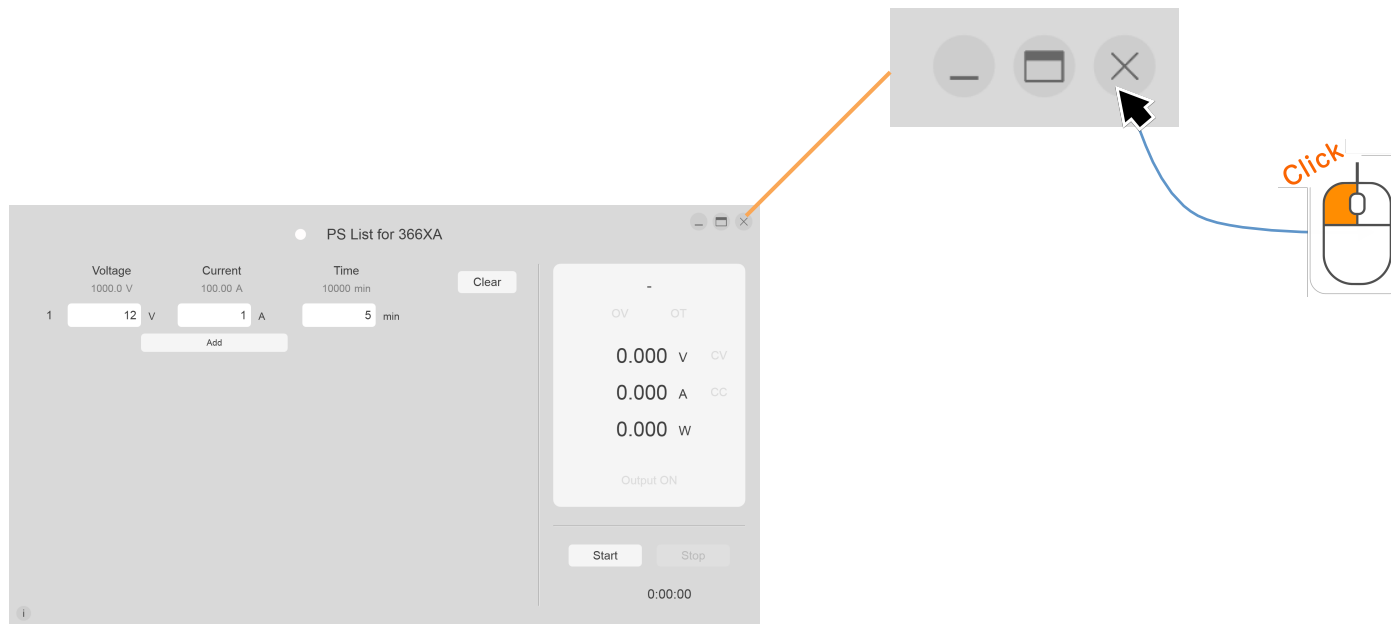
Click

PS List for 366XA

| | Voltage | Current | Time |
|---|---|---|---|
| | 1000.0 V | 100.00 A | 10000 min |
| 1 | 12 V | 1 A | 5 min |

Add

Clear

-

OV OT

0.000 V CV

0.000 A CC

0.000 W

Output ON

Start Stop

0:00:00

i